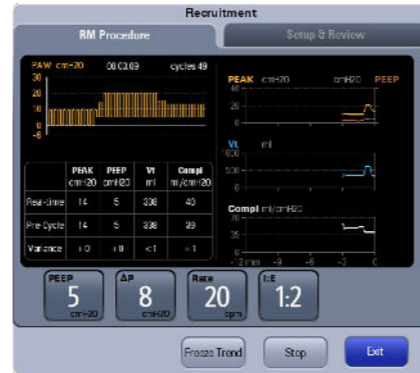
Recruitment

RM Procedure

Setup & Review

PAW cmH2O 00:03:09 cycles 49

30
20
10
0
-5

| | PEAK cmH2O | PEEP cmH2O | Vt ml | Compl ml/cmH2O |
|---|---|---|---|---|
| Real-time | 14 | 5 | 338 | 40 |
| Pre Cycle | 14 | 5 | 338 | 39 |
| Variance | +0 | +0 | <1 | +1 |

PEAK cmH2O cmH2O PEEP
40
20
0

Vt ml
1000
500
0

Compl ml/cmH2O
40
20
0
-12 min -9 -6 -3 0

PEEP 5 cmH2O

ΔP 8 cmH2O

Rate 20 bpm

I:E 1:2

Freeze Trend

Stop

Exit